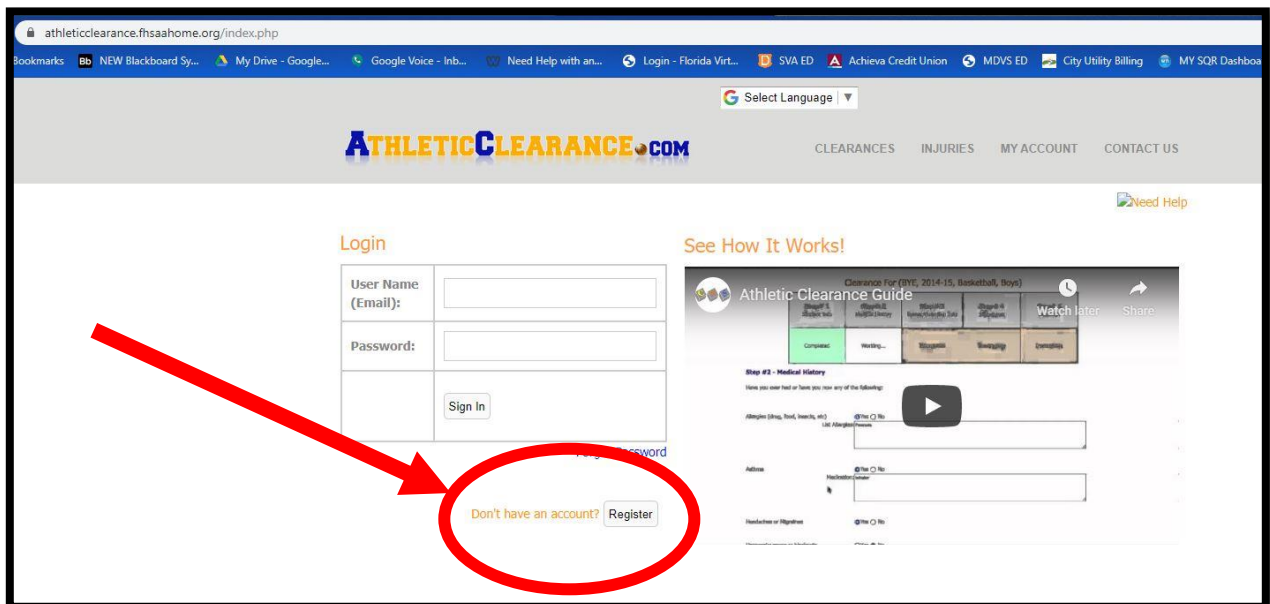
athleticclearance.fhsaahome.org/index.php

Bookmarks  NEW Blackboard Sy...  My Drive - Google...  Google Voice - Inb...  Need Help with an...  Login - Florida Virt...  SVA ED  Achieva Credit Union  MDVS ED  City Utility Billing  MY SQR Dashboa

Select Language ▼

ATHLETICCLEARANCE.COM

CLEARANCES  INJURIES  MY ACCOUNT  CONTACT US

Need Help

Login

| User Name (Email): | |
|---|---|
| Password: | |
| | Sign In |

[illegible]Password

Don't have an account? Register

See How It Works!

Athletic Clearance Guide

Watch later  Share

Clearance For (BYE, 2014-15, Basketball, Boys)

Completed  Working...

Step #2 - Medical History

Have you ever had or have you now any of the following:

Allergies (drug, food, insects, etc)  Yes No
List Allergies

Asthma  Yes No
Medication

Headaches or Migraines  Yes No